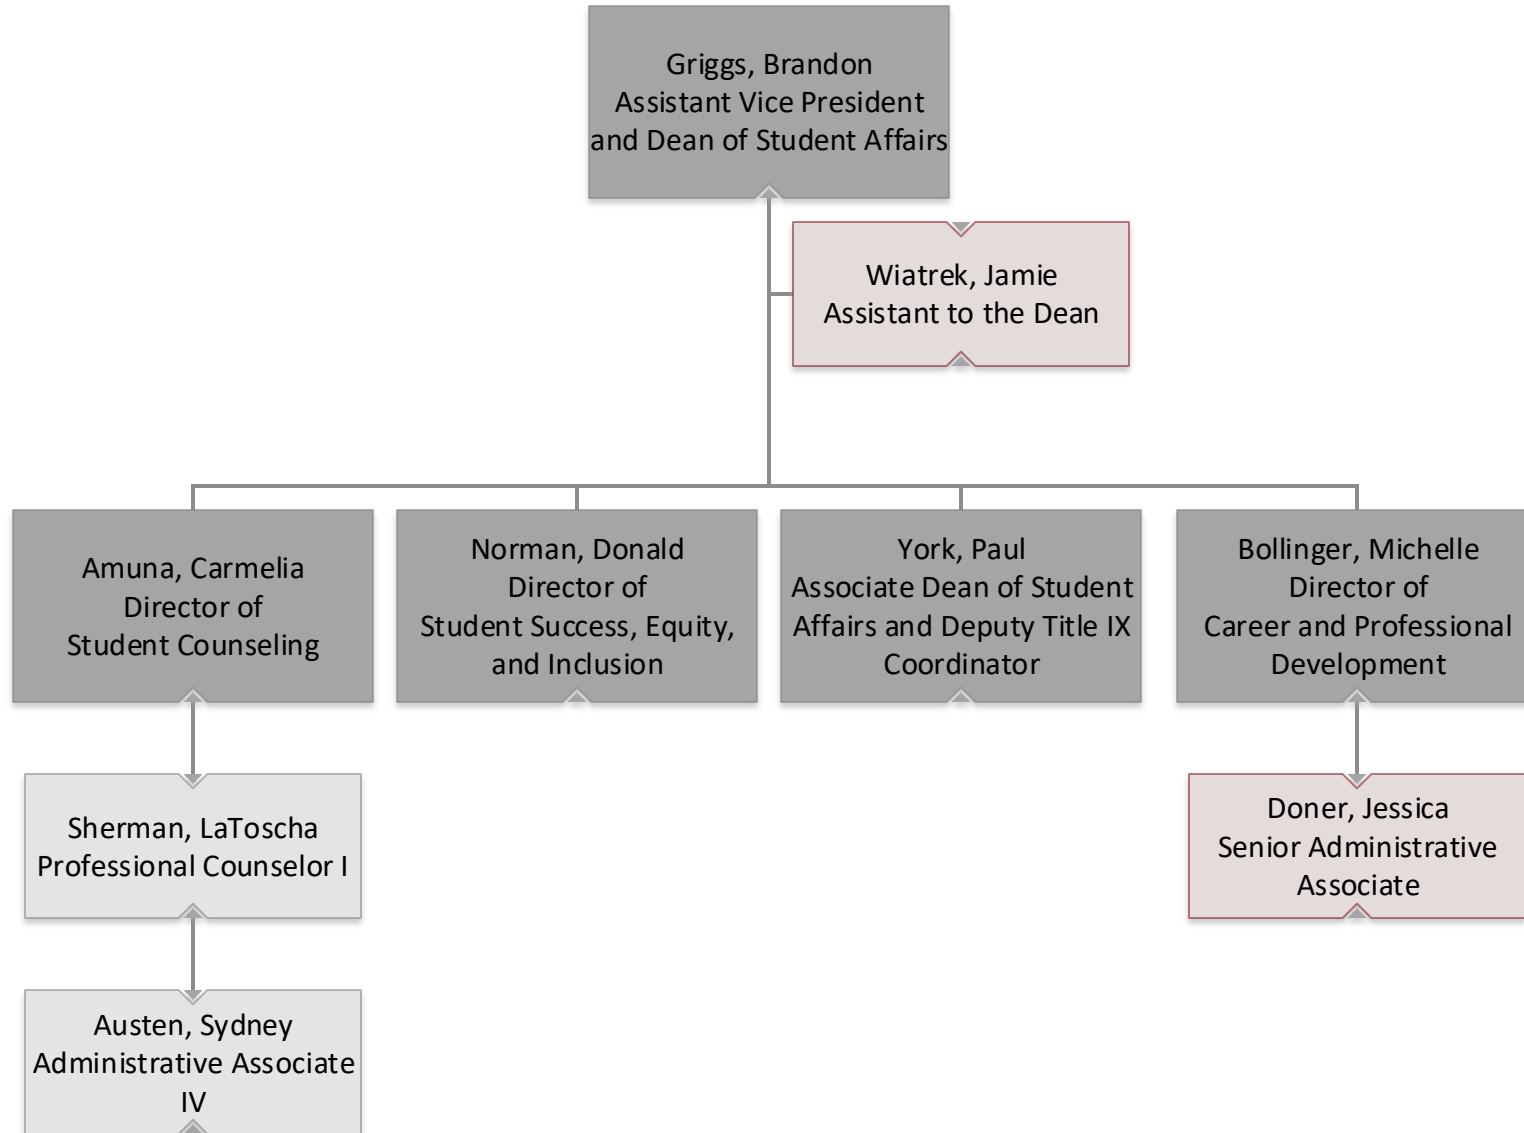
Griggs, Brandon
Assistant Vice President and Dean of Student Affairs

Wiatrek, Jamie
Assistant to the Dean

Amuna, Carmelia
Director of Student Counseling

Norman, Donald
Director of Student Success, Equity, and Inclusion

York, Paul
Associate Dean of Student Affairs and Deputy Title IX Coordinator

Bollinger, Michelle
Director of Career and Professional Development

Sherman, LaToscha
Professional Counselor I

Doner, Jessica
Senior Administrative Associate

Austen, Sydney
Administrative Associate IV